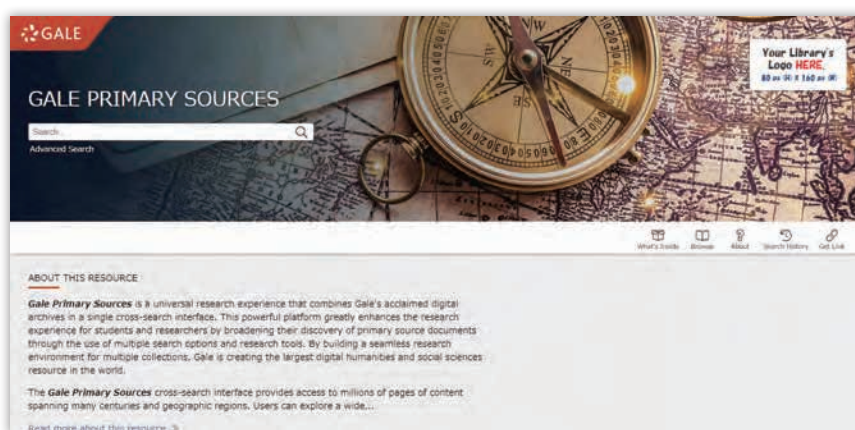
GALE

GALE PRIMARY SOURCES

Search...

Advanced Search

Your Library's Logo HERE.
80 px (H) X 160 px (W)

What's Inside  Browse  About  Search History  Get Link

ABOUT THIS RESOURCE

***Gale Primary Sources*** is a universal research experience that combines Gale's acclaimed digital archives in a single cross-search interface. This powerful platform greatly enhances the research experience for students and researchers by broadening their discovery of primary source documents through the use of multiple search options and research tools. By building a seamless research environment for multiple collections, Gale is creating the largest digital humanities and social sciences resource in the world.

The ***Gale Primary Sources*** cross-search interface provides access to millions of pages of content spanning many centuries and geographic regions. Users can explore a wide...

Read more about this resource >